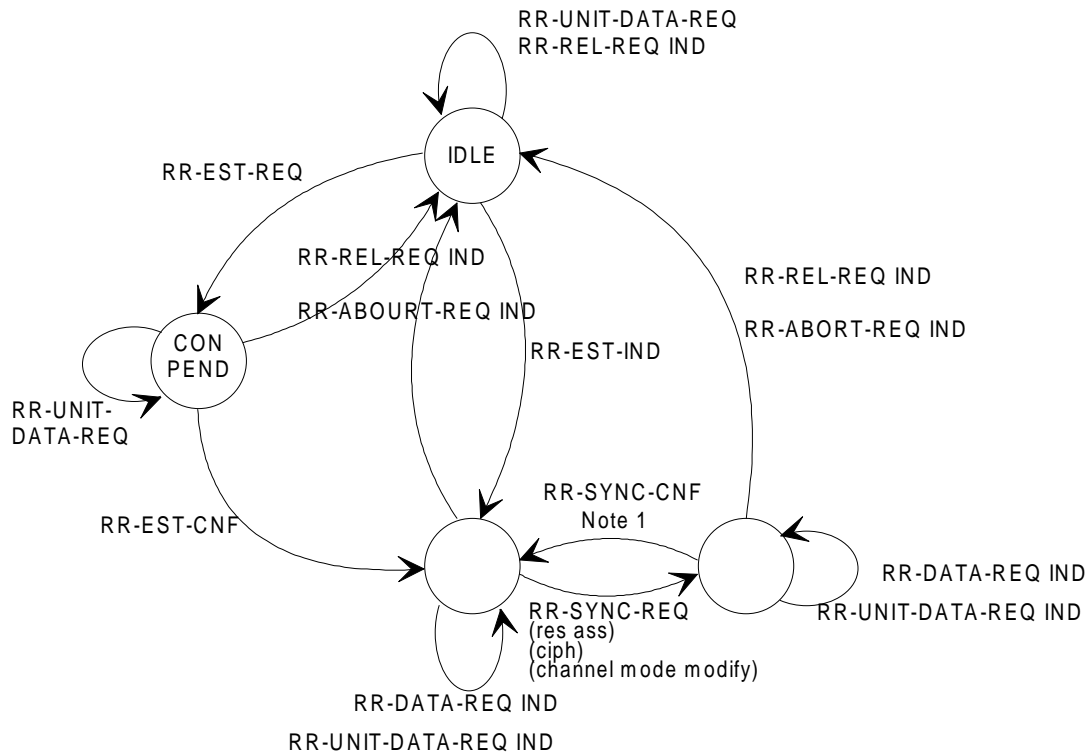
RR-UNIT-DATA-REQ
RR-REL-REQ IND

IDLE

RR-EST-REQ

RR-REL-REQ IND

RR-ABOURT-REQ IND

RR-EST-IND

RR-REL-REQ IND

RR-ABORT-REQ IND

CON PEND

RR-UNIT-DATA-REQ

RR-EST-CNF

RR-SYNC-CNF
Note 1

RR-SYNC-REQ
(res ass)
(ciph)
(channel mode modify)

RR-DATA-REQ IND

RR-UNIT-DATA-REQ IND

RR-DATA-REQ IND

RR-UNIT-DATA-REQ IND